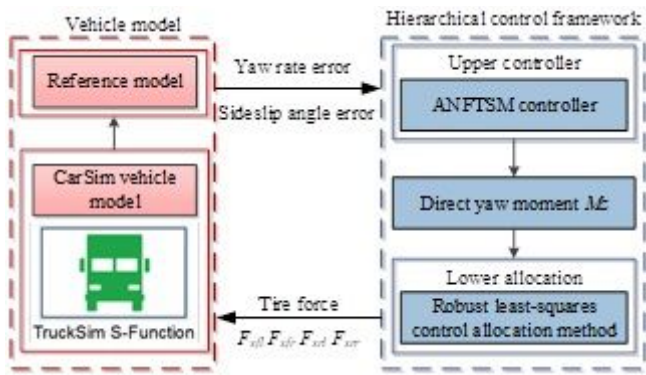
Vehicle model

Reference model

CarSim vehicle model

TruckSim S-Function

Yaw rate error

Sideslip angle error

Tire force

$F_{xfl}$ $F_{xfr}$ $F_{xrl}$ $F_{xrr}$

Hierarchical control framework

Upper controller

ANFTSM controller

Direct yaw moment $M_z$

Lower allocation

Robust least-squares control allocation method